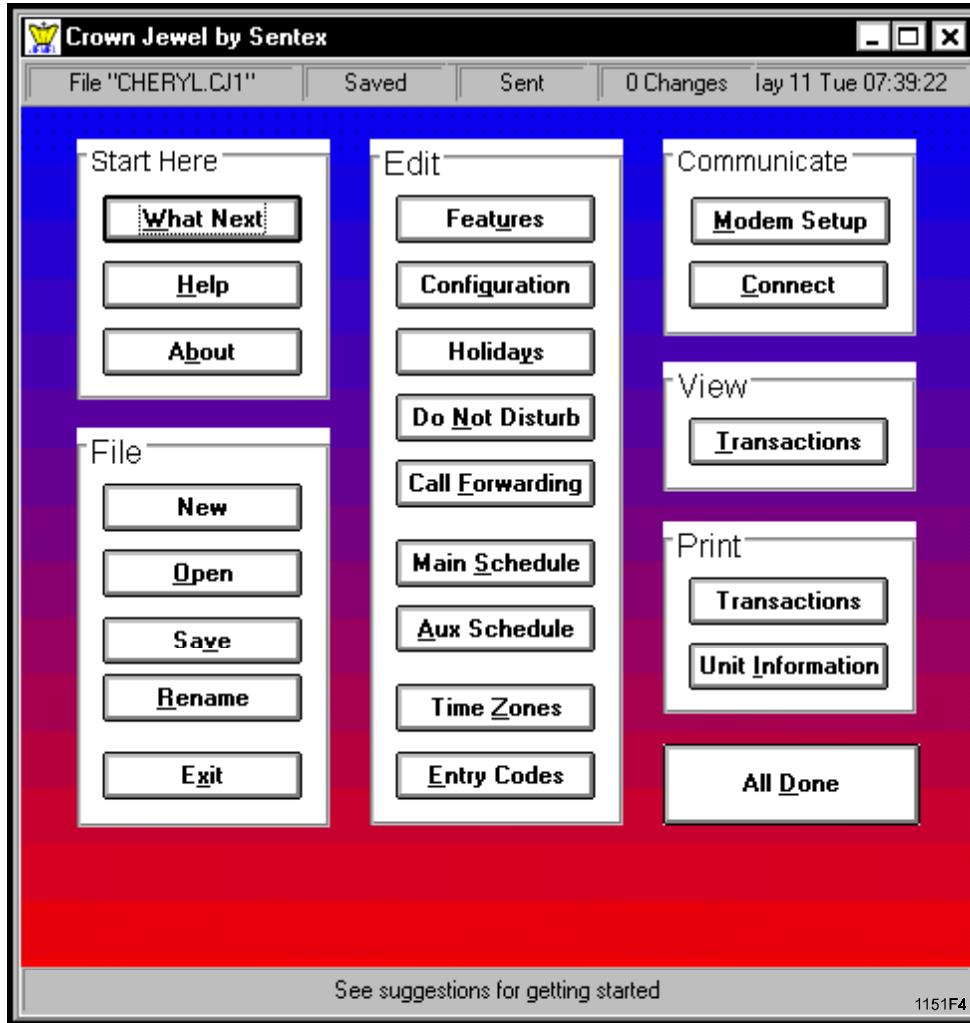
Crown Jewel by Sentex

File "CHERYL.CJ1" | Saved | Sent | 0 Changes | lay 11 Tue 07:39:22

Start Here
What Next
Help
About

File
New
Open
Save
Rename
Exit

Edit
Features
Configuration
Holidays
Do Not Disturb
Call Forwarding
Main Schedule
Aux Schedule
Time Zones
Entry Codes

Communicate
Modem Setup
Connect

View
Transactions

Print
Transactions
Unit Information

All Done

See suggestions for getting started

1151F4